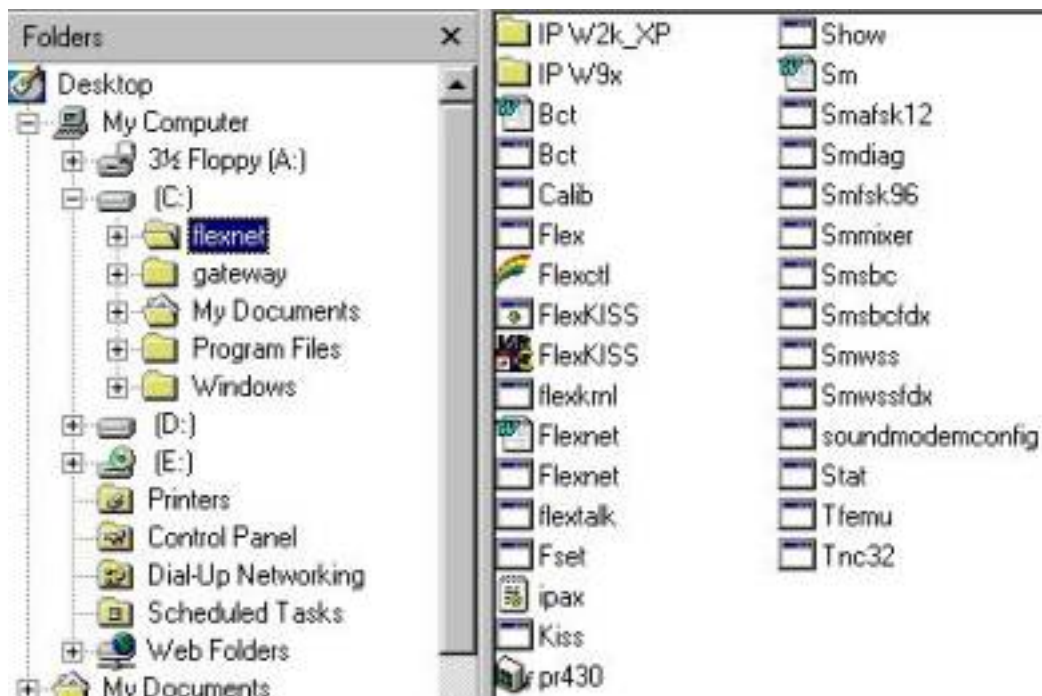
Folders ×

Desktop
My Computer
3½ Floppy (A:)
(C:)
flexnet
gateway
My Documents
Program Files
Windows
(D:)
(E:)
Printers
Control Panel
Dial-Up Networking
Scheduled Tasks
Web Folders
My Documents

IP W2k_XP
IP W9x
Bct
Bct
Calib
Flex
Flexctl
FlexKISS
FlexKISS
flexkml
Flexnet
Flexnet
flextalk
Fset
ipax
Kiss
pr430

Show
Sm
Smafsk12
Smdiag
Smfsk96
Smmixer
Smsbc
Smsbcfdx
Smwss
Smwssfdx
soundmodemconfig
Stat
Tfemu
Tnc32